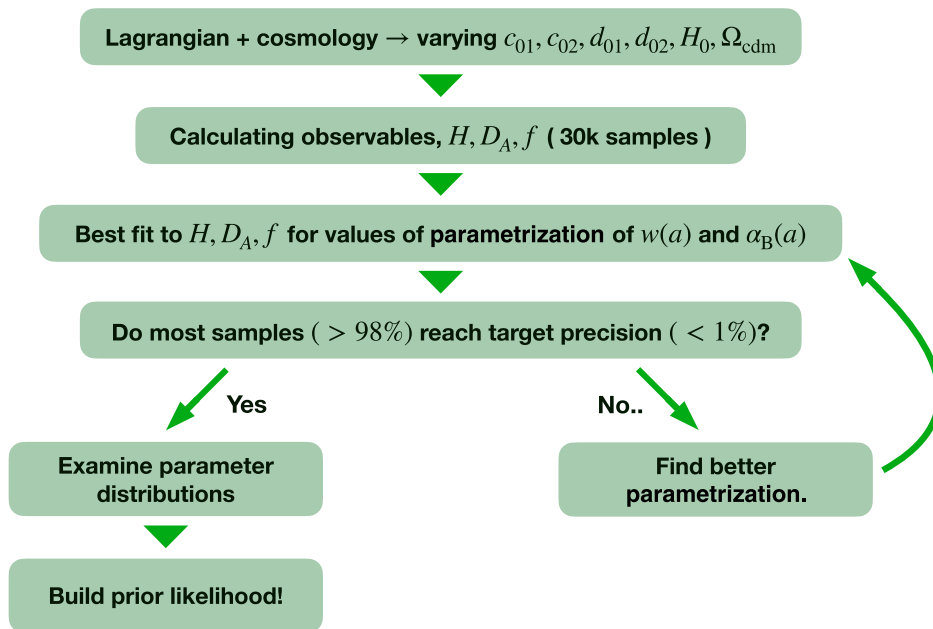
Lagrangian + cosmology → varying $c_{01}, c_{02}, d_{01}, d_{02}, H_0, \Omega_{\rm cdm}$

Calculating observables, $H, D_A, f$ ( 30k samples )

Best fit to $H, D_A, f$ for values of parametrization of $w(a)$ and $\alpha_{\rm B}(a)$

Do most samples ( $> 98\%$) reach target precision ( $< 1\%$)?

Yes

No..

Examine parameter distributions

Find better parametrization.

Build prior likelihood!